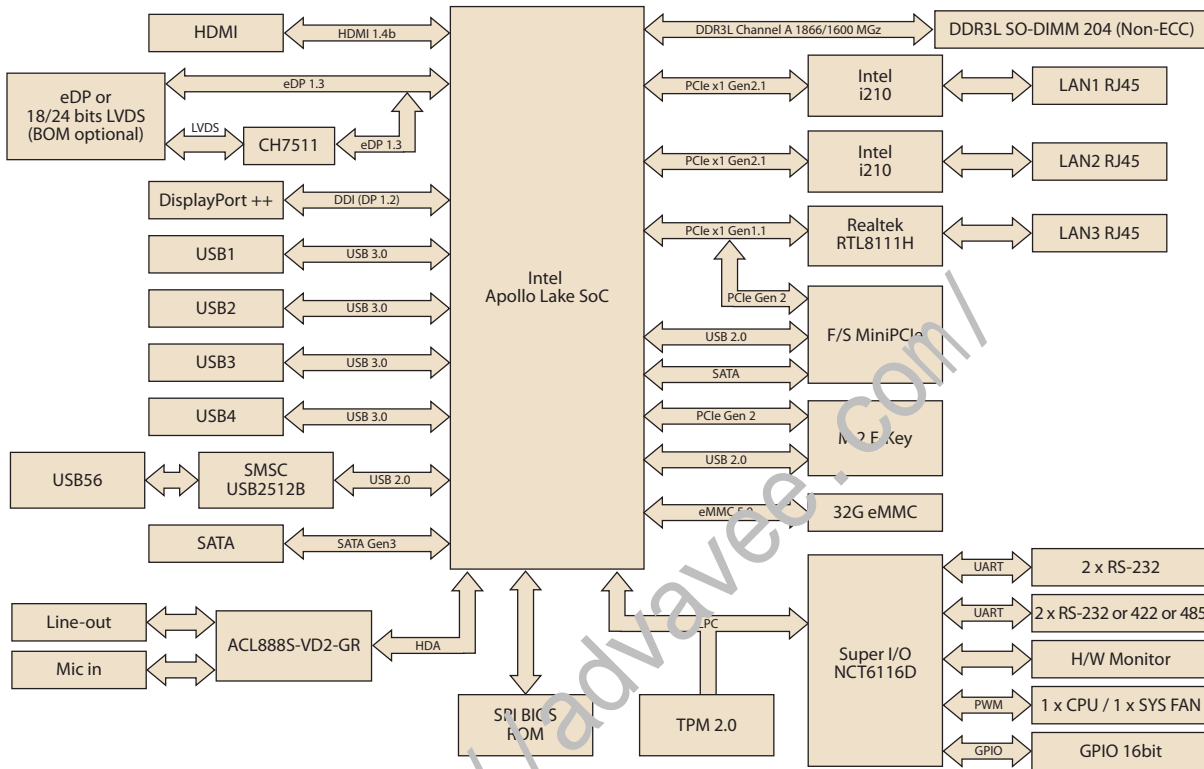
HDMI
HDMI 1.4b
eDP or 18/24 bits LVDS (BOM optional)
eDP 1.3
LVDS
CH7511
eDP 1.3
DisplayPort ++
DDI (DP 1.2)
USB1
USB 3.0
USB2
USB 3.0
USB3
USB 3.0
USB4
USB 3.0
USB56
SMSC USB2512B
USB 2.0
SATA
SATA Gen3
Line-out
Mic in
ACL888S-VD2-GR
HDA
Intel Apollo Lake SoC
SPI BIOS ROM
TPM 2.0
LPC
DDR3L Channel A 1866/1600 MGz
DDR3L SO-DIMM 204 (Non-ECC)
PCIe x1 Gen2.1
Intel i210
LAN1 RJ45
PCIe x1 Gen2.1
Intel i210
LAN2 RJ45
PCIe x1 Gen1.1
Realtek RTL8111H
LAN3 RJ45
PCIe Gen 2
USB 2.0
F/S MiniPCIe
SATA
PCIe Gen 2
M.2 E Key
USB 2.0
eMMC 5.0
32G eMMC
Super I/O NCT6116D
UART
2 x RS-232
UART
2 x RS-232 or 422 or 485
H/W Monitor
PWM
1 x CPU / 1 x SYS FAN
GPIO
GPIO 16bit
www.advavee.com/